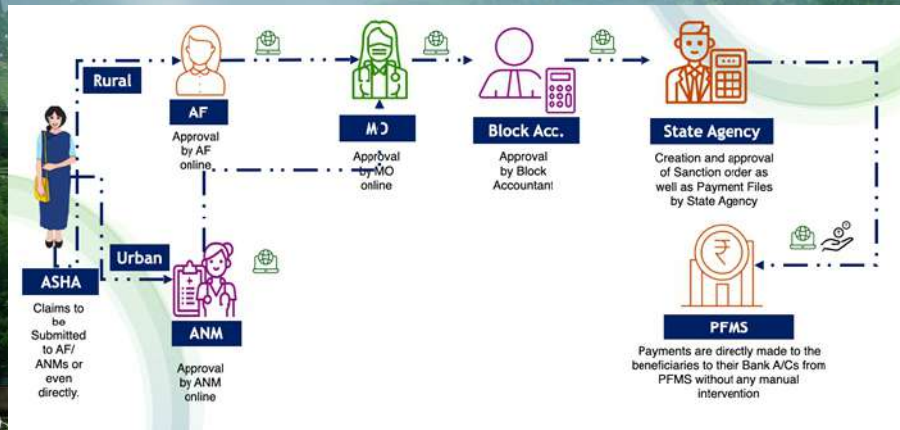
Rural

AF

Approval by AF online

MO

Approval by MO online

Block Acc.

Approval by Block Accountant

State Agency

Creation and approval of Sanction order as well as Payment Files by State Agency

Urban

ASHA

Claims to be Submitted to AF/ ANMs or even directly.

ANM

Approval by ANM online

₹

PFMS

Payments are directly made to the beneficiaries to their Bank A/Cs from PFMS without any manual intervention